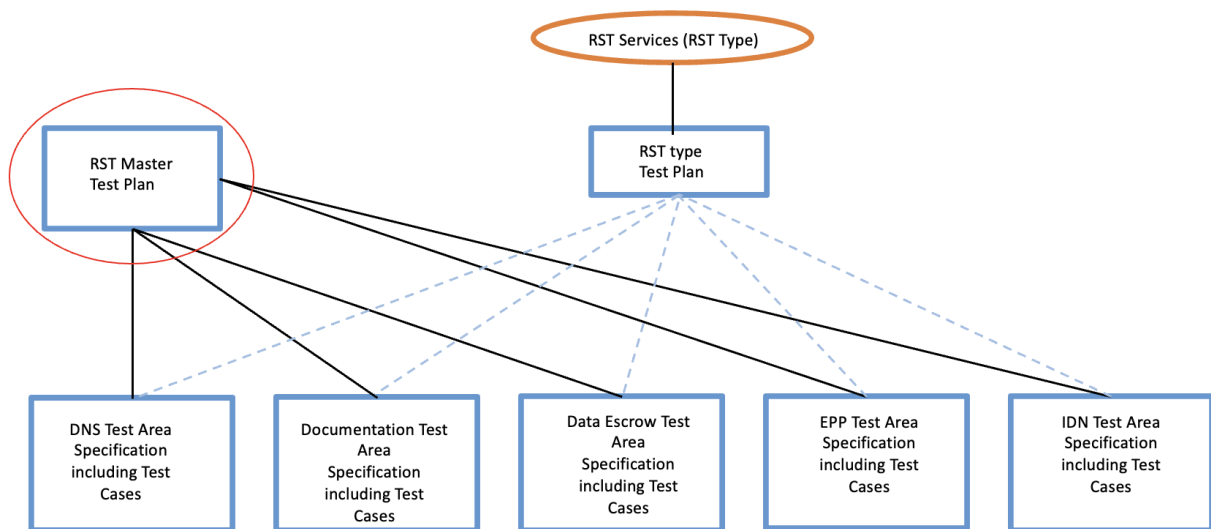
RST Services (RST Type)

RST Master Test Plan

RST type Test Plan

DNS Test Area Specification including Test Cases

Documentation Test Area Specification including Test Cases

Data Escrow Test Area Specification including Test Cases

EPP Test Area Specification including Test Cases

IDN Test Area Specification including Test Cases